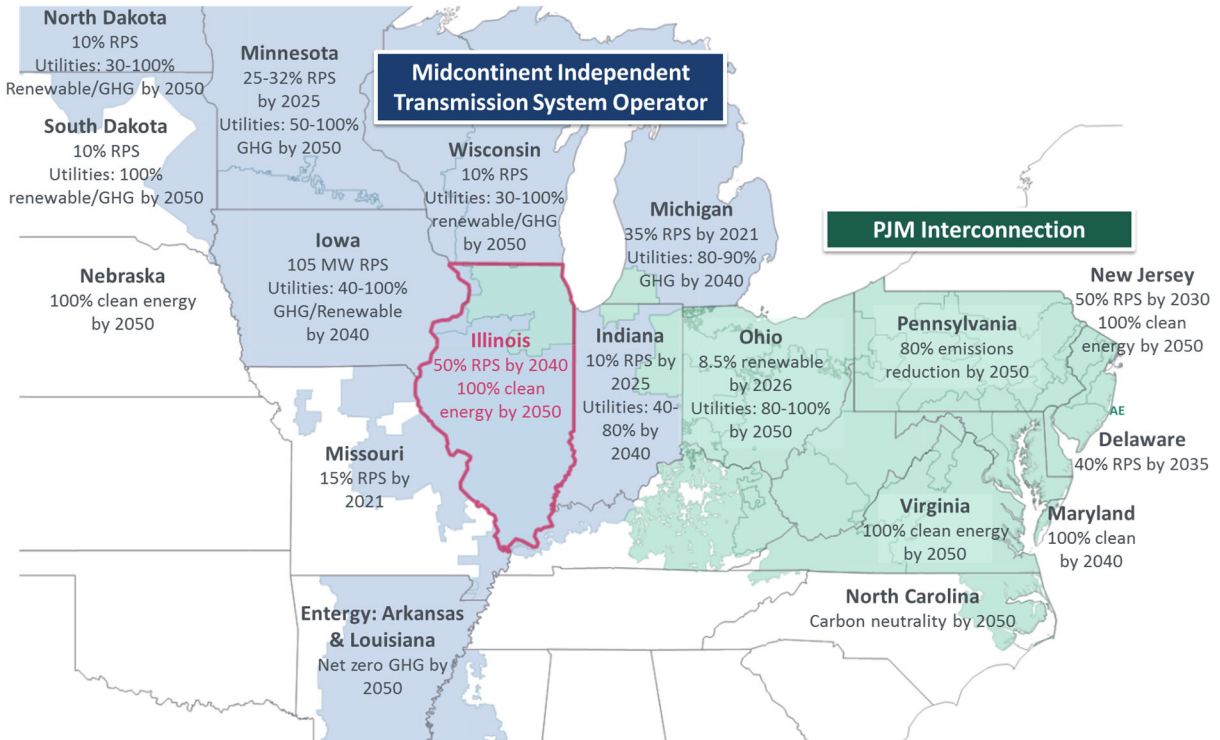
North Dakota
10% RPS
Utilities: 30-100%
Renewable/GHG by 2050

Minnesota
25-32% RPS
by 2025
Utilities: 50-100%
GHG by 2050

Midcontinent Independent
Transmission System Operator

South Dakota
10% RPS
Utilities: 100%
renewable/GHG by 2050

Wisconsin
10% RPS
Utilities: 30-100%
renewable/GHG
by 2050

Michigan
35% RPS by 2021
Utilities: 80-90%
GHG by 2040

PJM Interconnection

Iowa
105 MW RPS
Utilities: 40-100%
GHG/Renewable
by 2040

Nebraska
100% clean energy
by 2050

New Jersey
50% RPS by 2030
100% clean
energy by 2050

Illinois
50% RPS by 2040
100% clean
energy by 2050

Indiana
10% RPS by
2025
Utilities: 40-
80% by
2040

Ohio
8.5% renewable
by 2026
Utilities: 80-100%
by 2050

Pennsylvania
80% emissions
reduction by 2050

AE

Delaware
40% RPS by 2035

Missouri
15% RPS by
2021

Virginia
100% clean energy
by 2050

Maryland
100% clean
by 2040

North Carolina
Carbon neutrality by 2050

Entergy: Arkansas
& Louisiana
Net zero GHG by
2050